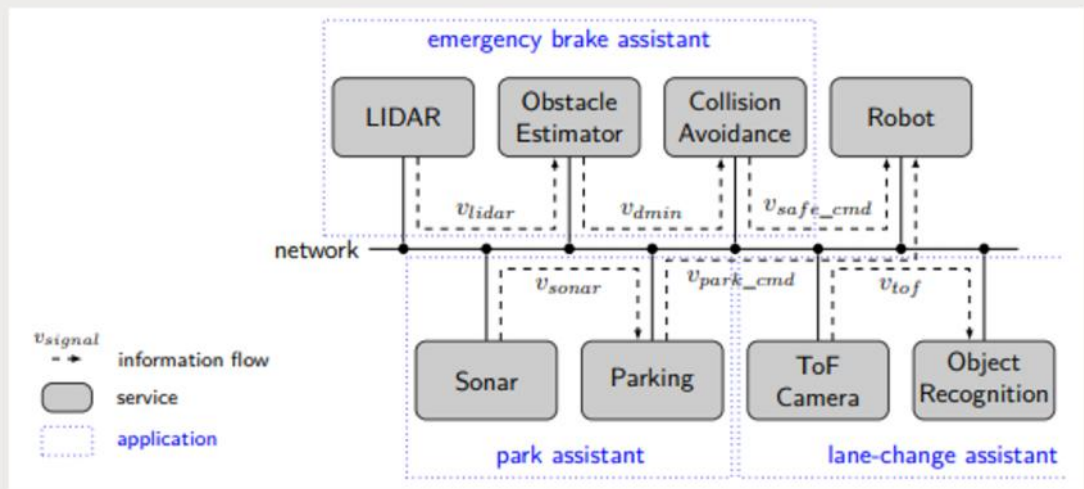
emergency brake assistant

LIDAR

Obstacle Estimator

Collision Avoidance

Robot

$v_{lidar}$

$v_{dmin}$

$v_{safe\_cmd}$

network

$v_{sonar}$

$v_{park\_cmd}$

$v_{tof}$

$v_{signal}$

information flow

service

application

Sonar

Parking

ToF Camera

Object Recognition

park assistant

lane-change assistant